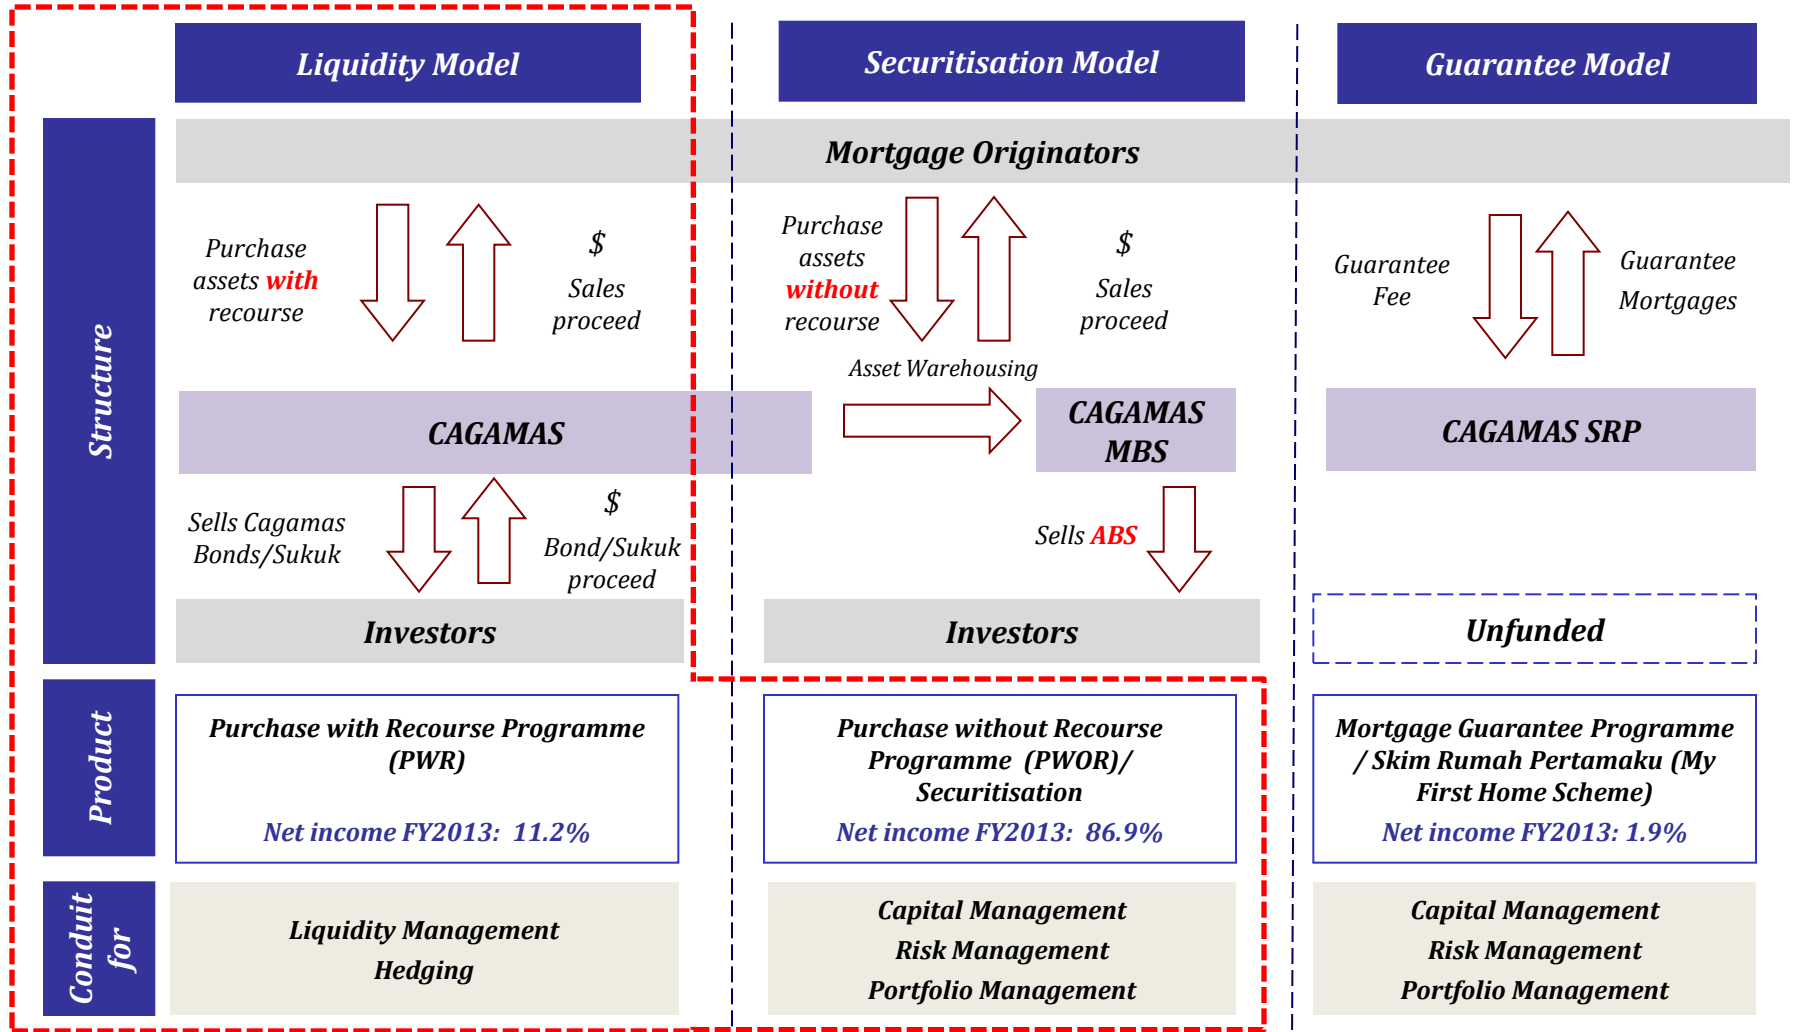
Liquidity Model

Securitisation Model

Guarantee Model

Structure

Mortgage Originators

Purchase assets with recourse

$ Sales proceed

Purchase assets without recourse

$ Sales proceed

Guarantee Fee

Guarantee Mortgages

Asset Warehousing

CAGAMAS

CAGAMAS MBS

CAGAMAS SRP

Sells Cagamas Bonds/Sukuk

$ Bond/Sukuk proceed

Sells ABS

Investors

Investors

Unfunded

Product

Purchase with Recourse Programme (PWR)

Net income FY2013: 11.2%

Purchase without Recourse Programme (PWOR)/ Securitisation

Net income FY2013: 86.9%

Mortgage Guarantee Programme / Skim Rumah Pertamaku (My First Home Scheme)

Net income FY2013: 1.9%

Conduit for

Liquidity Management
Hedging

Capital Management
Risk Management
Portfolio Management

Capital Management
Risk Management
Portfolio Management